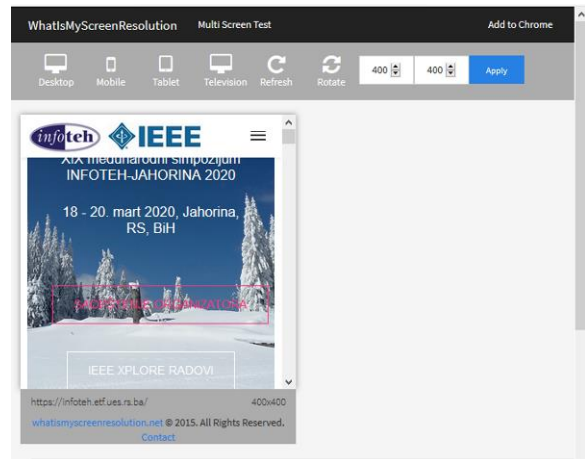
WhatIsMyScreenResolution Multi Screen Test Add to Chrome

Desktop Mobile Tablet Television Refresh Rotate 400 400 Apply

infoteh IEEE

XIX međunarodni simpozijum INFOTEH-JAHORINA 2020

18 - 20. mart 2020, Jahorina, RS, BiH

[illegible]

IEEE XPLORE RADOVI

https://infoteh.etf.ues.rs.ba/ 400x400

whatismyscreenresolution.net © 2015. All Rights Reserved.
Contact